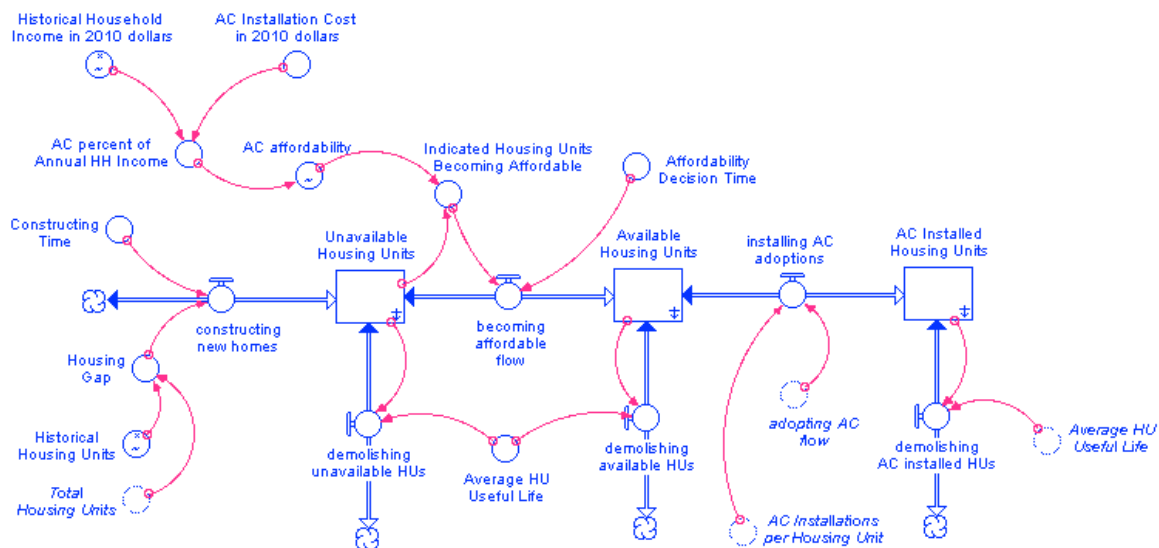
Historical Household Income in 2010 dollars

AC Installation Cost in 2010 dollars

AC percent of Annual HH Income

AC affordability

Indicated Housing Units Becoming Affordable

Affordability Decision Time

Constructing Time

Unavailable Housing Units

Available Housing Units

installing AC adoptions

AC Installed Housing Units

constructing new homes

becoming affordable flow

Housing Gap

adopting AC flow

Historical Housing Units

demolishing unavailable HUs

Average HU Useful Life

demolishing available HUs

demolishing AC installed HUs

Average HU Useful Life

Total Housing Units

AC Installations per Housing Unit